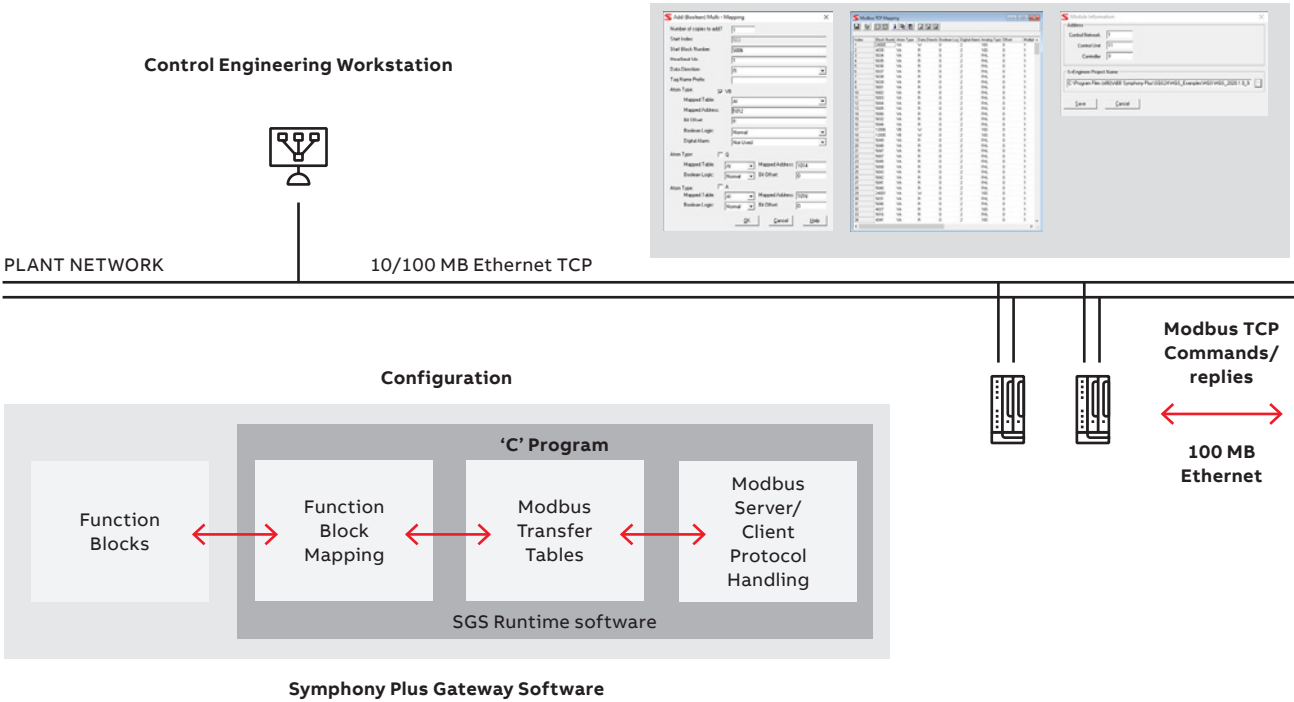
Control Engineering Workstation

Add (Boolean) Multi - Mapping

Modbus TCP Mapping

Module Information

PLANT NETWORK

10/100 MB Ethernet TCP

Modbus TCP Commands/ replies

100 MB Ethernet

Configuration

'C' Program

Function Blocks

Function Block Mapping

Modbus Transfer Tables

Modbus Server/ Client Protocol Handling

SGS Runtime software

Symphony Plus Gateway Software